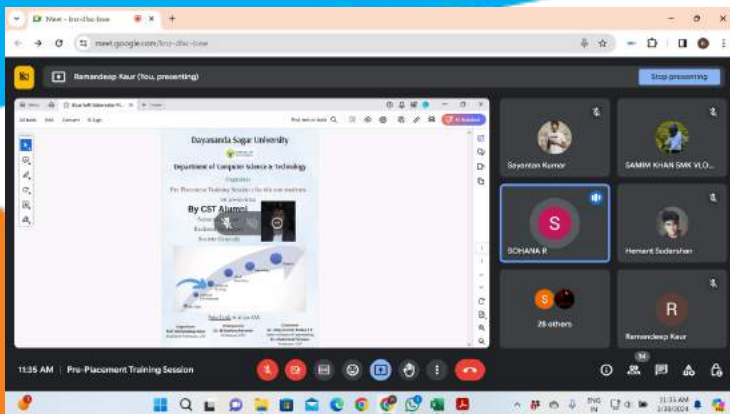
Meet - knr-dhc-bxw
meet.google.com/knr-dhc-bxw
Ramandeep Kaur (You, presenting)
Stop presenting
Dayananda Sagar University
Department of Computer Science & Technology
Organizes
Pre Placement Training Session - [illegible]
By CST Alumni
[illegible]
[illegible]
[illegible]
Sayantan Kumar
SAMIM KHAN SMK VLO...
S
SOHANA R
Hemant Sudershan
S
28 others
R
Ramandeep Kaur
11:35 AM | Pre-Placement Training Session
34
ENG IN
11:35 AM
3/28/2024